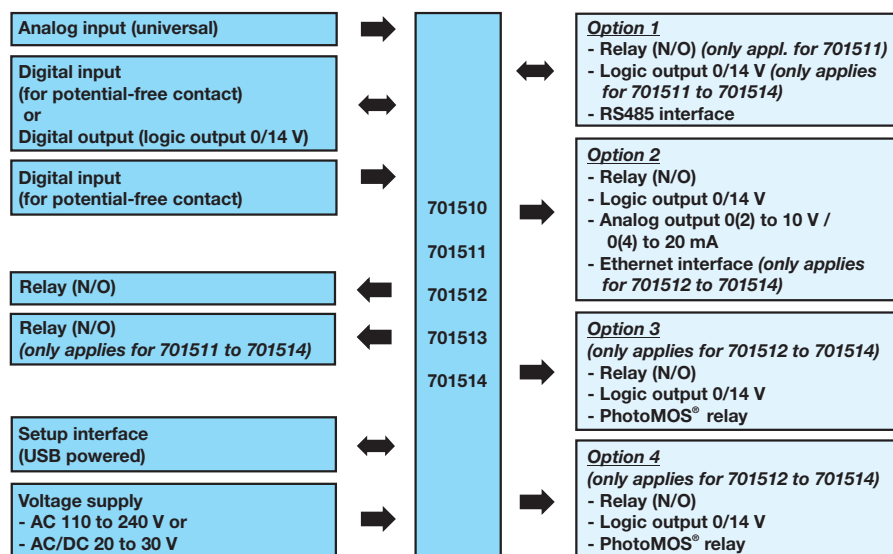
Analog input (universal)

Digital input (for potential-free contact) or Digital output (logic output 0/14 V)

Digital input (for potential-free contact)

Relay (N/O)

Relay (N/O) *(only applies for 701511 to 701514)*

Setup interface (USB powered)

Voltage supply
- AC 110 to 240 V or
- AC/DC 20 to 30 V

701510

701511

701512

701513

701514

*Option 1*
- Relay (N/O) *(only appl. for 701511)*
- Logic output 0/14 V *(only applies for 701511 to 701514)*
- RS485 interface

*Option 2*
- Relay (N/O)
- Logic output 0/14 V
- Analog output 0(2) to 10 V / 0(4) to 20 mA
- Ethernet interface *(only applies for 701512 to 701514)*

*Option 3*
*(only applies for 701512 to 701514)*
- Relay (N/O)
- Logic output 0/14 V
- PhotoMOS® relay

*Option 4*
*(only applies for 701512 to 701514)*
- Relay (N/O)
- Logic output 0/14 V
- PhotoMOS® relay